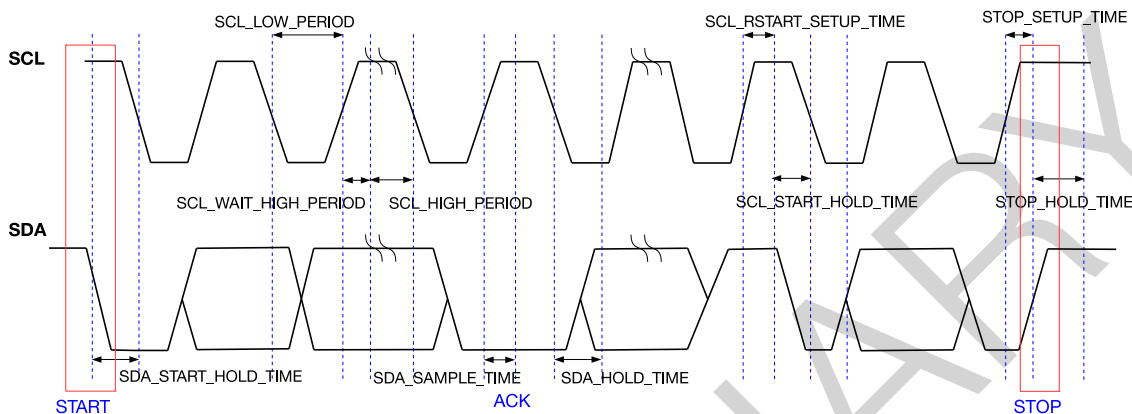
SCL_LOW_PERIOD

SCL_RSTART_SETUP_TIME

STOP_SETUP_TIME

SCL

SCL_WAIT_HIGH_PERIOD

SCL_HIGH_PERIOD

SCL_START_HOLD_TIME

STOP_HOLD_TIME

SDA

SDA_START_HOLD_TIME

SDA_SAMPLE_TIME

SDA_HOLD_TIME

START

ACK

STOP

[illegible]